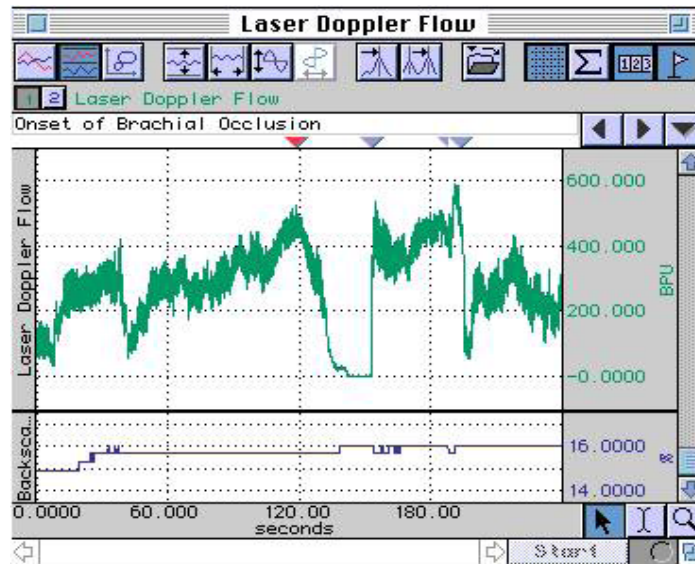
Laser Doppler Flow

1 2 Laser Doppler Flow

Onset of Brachial Occlusion

Laser Doppler Flow

600.000
400.000
200.000
-0.0000

BPU

Backsca...

16.0000
14.0000

%

0.0000
60.000
120.00
180.00
seconds

Start